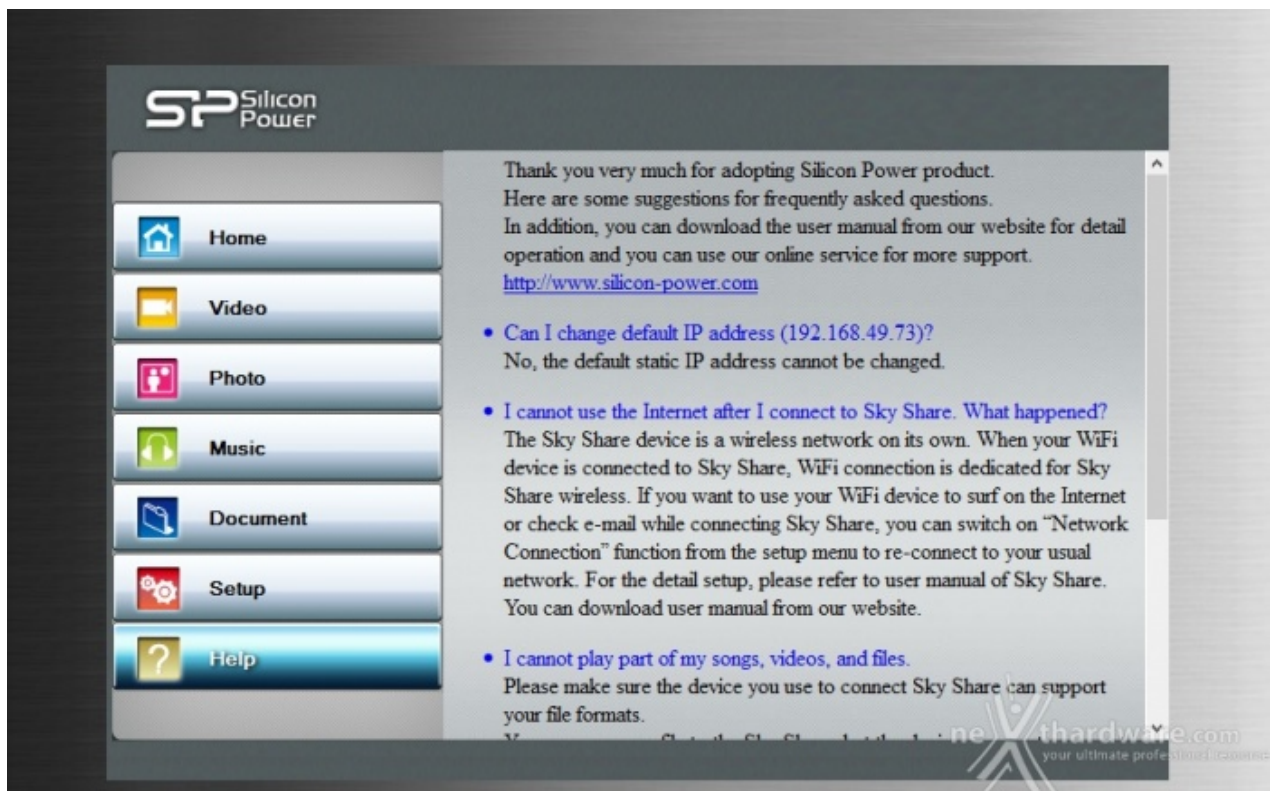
SP Silicon Power

Home

Video

Photo

Music

Document

Setup

Help

Thank you very much for adopting Silicon Power product.
Here are some suggestions for frequently asked questions.
In addition, you can download the user manual from our website for detail operation and you can use our online service for more support.
http://www.silicon-power.com

• Can I change default IP address (192.168.49.73)?
No, the default static IP address cannot be changed.

• I cannot use the Internet after I connect to Sky Share. What happened?
The Sky Share device is a wireless network on its own. When your WiFi device is connected to Sky Share, WiFi connection is dedicated for Sky Share wireless. If you want to use your WiFi device to surf on the Internet or check e-mail while connecting Sky Share, you can switch on "Network Connection" function from the setup menu to re-connect to your usual network. For the detail setup, please refer to user manual of Sky Share. You can download user manual from our website.

• I cannot play part of my songs, videos, and files.
Please make sure the device you use to connect Sky Share can support your file formats.
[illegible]

nexthardware.com
your ultimate professional resource